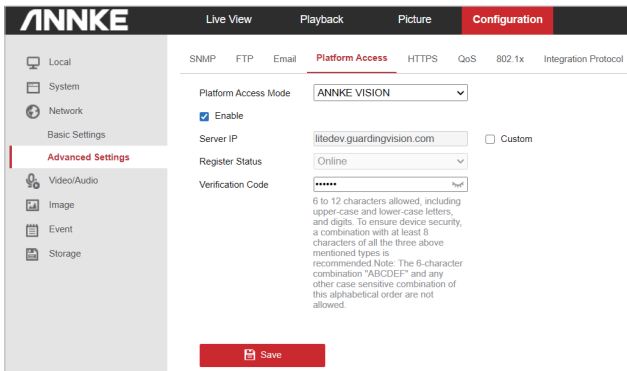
ANNKE

Live View Playback Picture Configuration

Local
System
Network
Basic Settings
Advanced Settings
Video/Audio
Image
Event
Storage

SNMP FTP Email Platform Access HTTPS QoS 802.1x Integration Protocol

Platform Access Mode ANNKE VISION

Enable

Server IP litedev.guardingvision.com Custom

Register Status Online

Verification Code ••••••

6 to 12 characters allowed, including upper-case and lower-case letters, and digits. To ensure device security, a combination with at least 8 characters of all the three above mentioned types is recommended.Note: The 6-character combination "ABCDEF" and any other case sensitive combination of this alphabetical order are not allowed.

Save